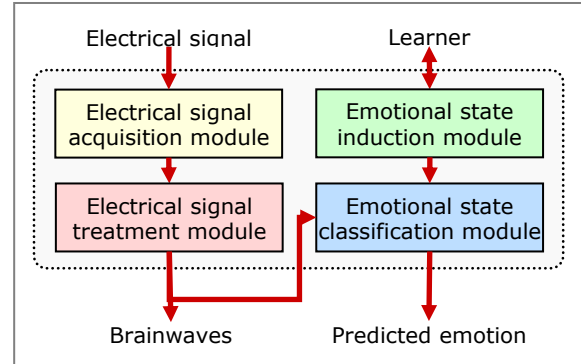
Electrical signal

Learner

Electrical signal acquisition module

Emotional state induction module

Electrical signal treatment module

Emotional state classification module

Brainwaves

Predicted emotion